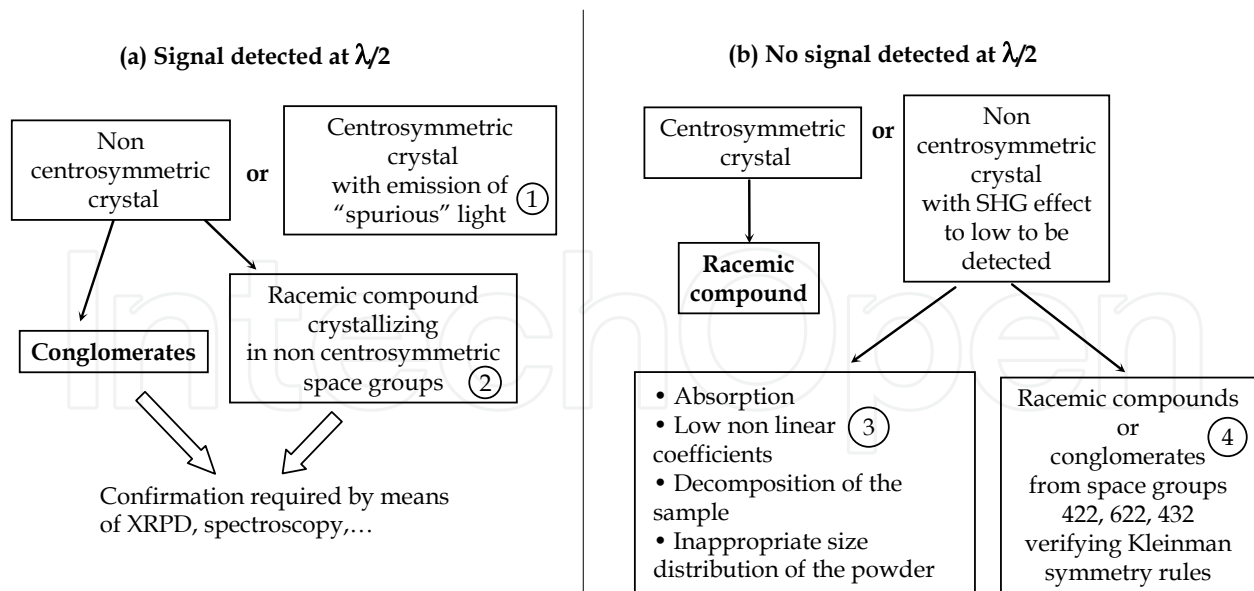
(a) Signal detected at $\lambda/2$

Non centrosymmetric crystal

or

Centrosymmetric crystal with emission of "spurious" light ①

Conglomerates

Racemic compound crystallizing in non centrosymmetric space groups ②

Confirmation required by means of XRPD, spectroscopy,…

(b) No signal detected at $\lambda/2$

Centrosymmetric crystal

or

Non centrosymmetric crystal with SHG effect to low to be detected

Racemic compound

• Absorption
• Low non linear coefficients ③
• Decomposition of the sample
• Inappropriate size distribution of the powder

Racemic compounds or conglomerates ④ from space groups 422, 622, 432 verifying Kleinman symmetry rules